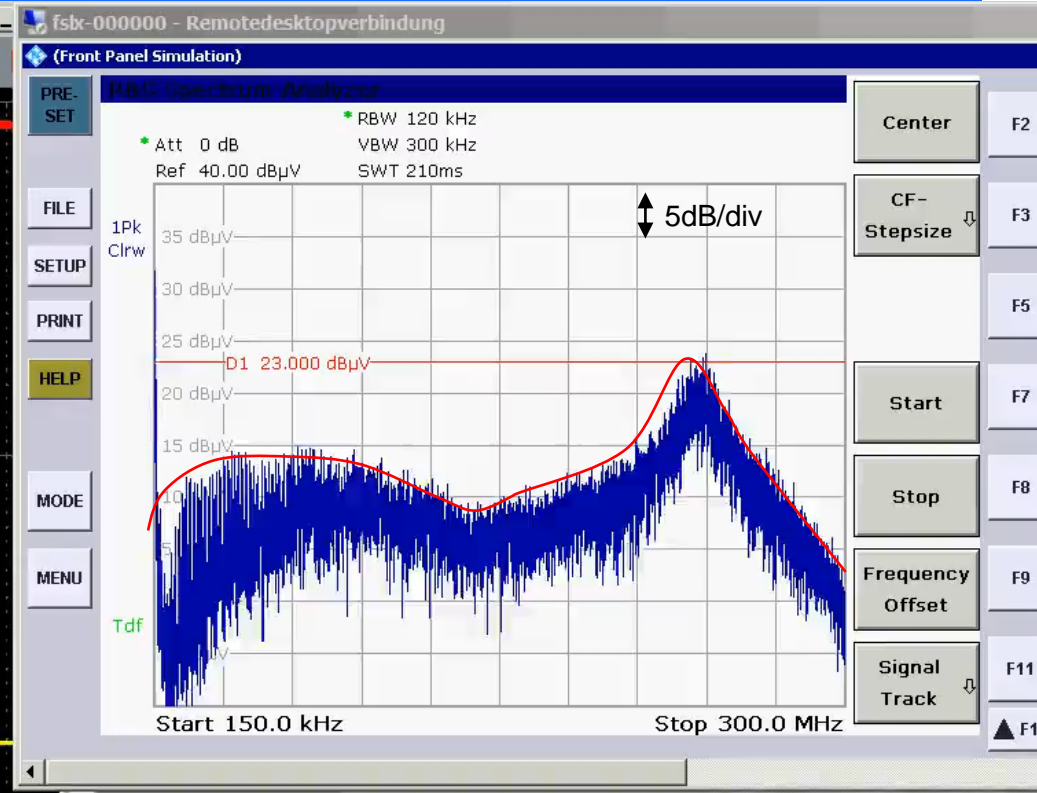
fslx-000000 - Remotedesktopverbindung

(Front Panel Simulation)

PRE-SET

R&S Spectrum Analyzer

* RBW 120 kHz
* Att 0 dB VBW 300 kHz
Ref 40.00 dBµV SWT 210ms

5dB/div

FILE

SETUP

PRINT

HELP

MODE

MENU

1Pk Clrw

35 dBµV
30 dBµV
25 dBµV
D1 23.000 dBµV
20 dBµV
15 dBµV
10
5

Tdf

Start 150.0 kHz Stop 300.0 MHz

Center

CF-Stepsize

Start

Stop

Frequency Offset

Signal Track

F2
F3
F5
F7
F8
F9
F11
F1